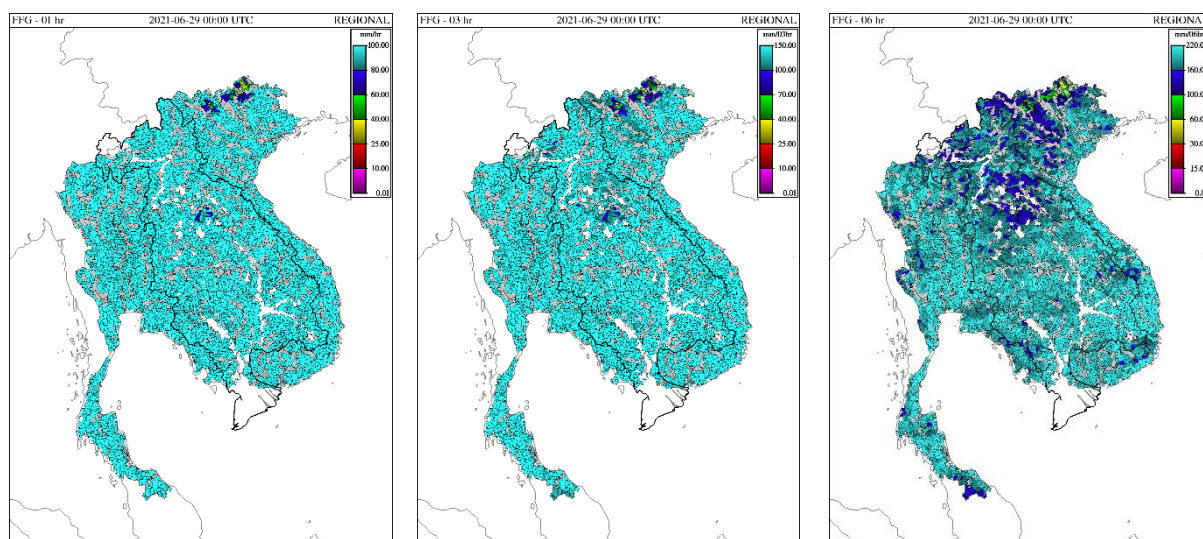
FFG - 01 hr 2021-06-29 00:00 UTC REGIONAL

mm/hr
100.00
80.00
60.00
40.00
25.00
10.00
0.01

FFG - 03 hr 2021-06-29 00:00 UTC REGIONAL

mm/03hr
150.00
100.00
70.00
40.00
25.00
10.00
0.01

FFG - 06 hr 2021-06-29 00:00 UTC REGIONA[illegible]

mm/06h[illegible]
220.0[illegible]
160.0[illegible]
100.0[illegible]
60.0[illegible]
30.0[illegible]
15.0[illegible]
0.0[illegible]